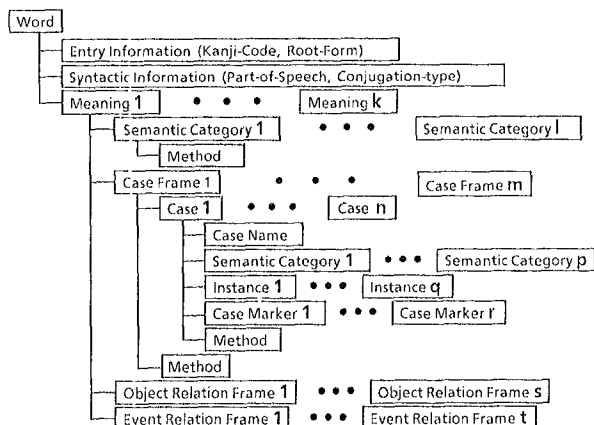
Word
Entry Information (Kanji-Code, Root-Form)
Syntactic Information (Part-of-Speech, Conjugation-type)
Meaning 1 • • • Meaning k
Semantic Category 1 • • • Semantic Category l
Method
Case Frame 1 • • • Case Frame m
Case 1 • • • Case n
Case Name
Semantic Category 1 • • • Semantic Category p
Instance 1 • • • Instance q
Case Marker 1 • • • Case Marker r
Method
Method
Object Relation Frame 1 • • • Object Relation Frame s
Event Relation Frame 1 • • • Event Relation Frame t